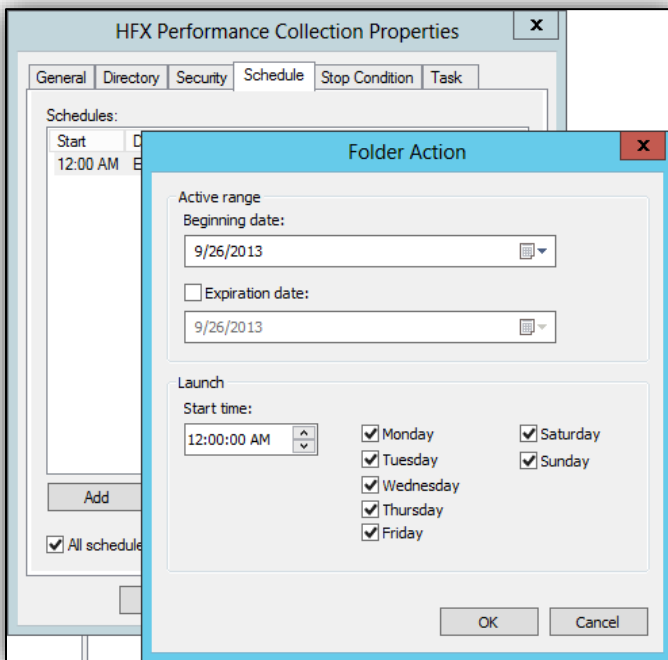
HFX Performance Collection Properties

x

General | Directory | Security | Schedule | Stop Condition | Task

Schedules:

Start | D

12:00 AM | E

Add

All schedule

Folder Action

Active range

Beginning date:

9/26/2013

Expiration date:

9/26/2013

Launch

Start time:

12:00:00 AM

Monday
Tuesday
Wednesday
Thursday
Friday

Saturday
Sunday

OK

Cancel